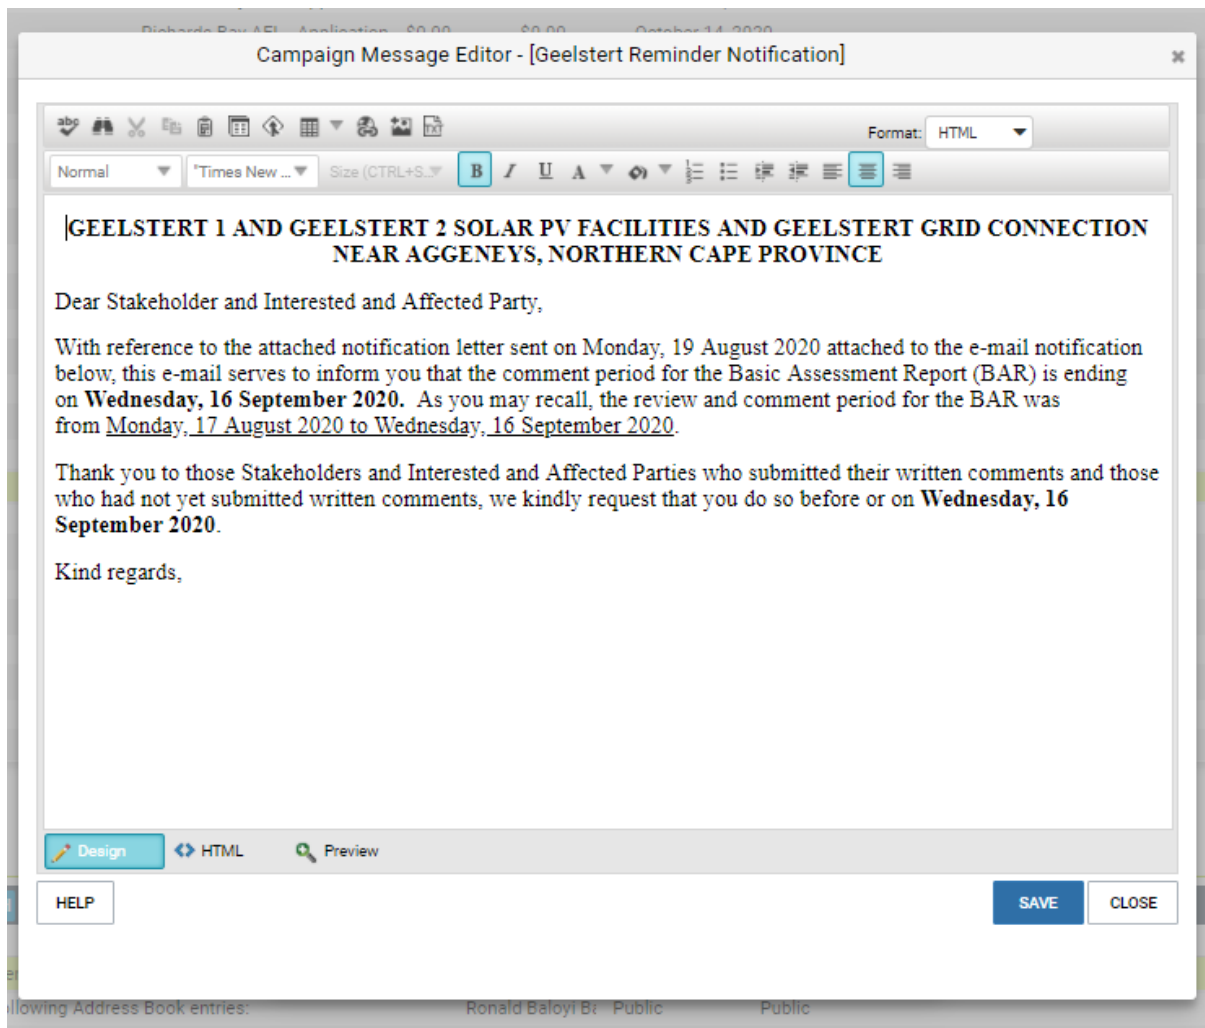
Richards Bay AEL Application $0.00 $0.00 October 14 2020

Campaign Message Editor - [Geelstert Reminder Notification]

×

Format: HTML

Normal

"Times New ...

Size (CTRL+S...

B I U A

GEELSTERT 1 AND GEELSTERT 2 SOLAR PV FACILITIES AND GEELSTERT GRID CONNECTION NEAR AGGENEYS, NORTHERN CAPE PROVINCE

Dear Stakeholder and Interested and Affected Party,

With reference to the attached notification letter sent on Monday, 19 August 2020 attached to the e-mail notification below, this e-mail serves to inform you that the comment period for the Basic Assessment Report (BAR) is ending on **Wednesday, 16 September 2020.** As you may recall, the review and comment period for the BAR was from Monday, 17 August 2020 to Wednesday, 16 September 2020.

Thank you to those Stakeholders and Interested and Affected Parties who submitted their written comments and those who had not yet submitted written comments, we kindly request that you do so before or on **Wednesday, 16 September 2020**.

Kind regards,

Design HTML Preview

HELP

SAVE CLOSE

llowing Address Book entries: Ronald Baloyi Bı Public Public